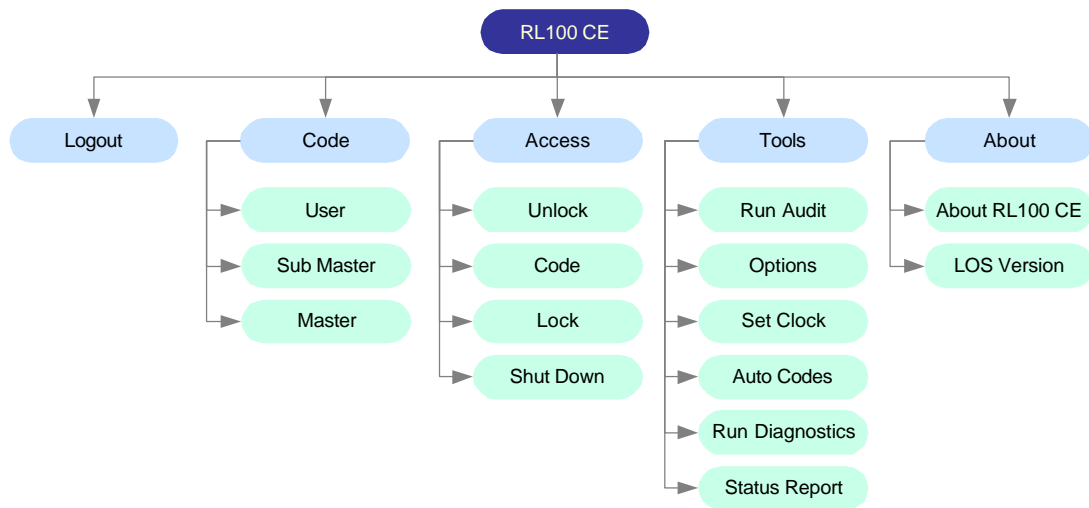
RL100 CE

Logout

Code

User

Sub Master

Master

Access

Unlock

Code

Lock

Shut Down

Tools

Run Audit

Options

Set Clock

Auto Codes

Run Diagnostics

Status Report

About

About RL100 CE

LOS Version